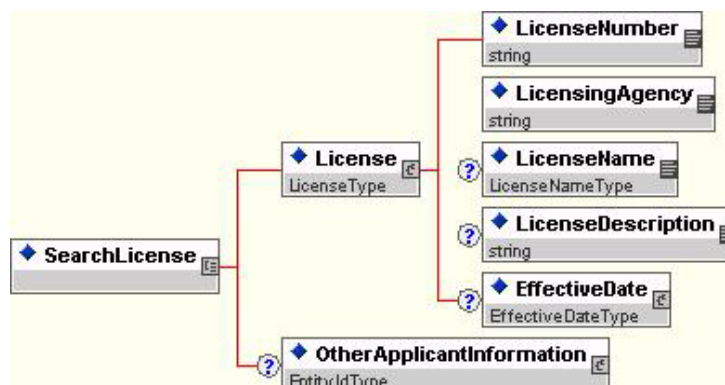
SearchLicense

License
LicenseType

LicenseNumber
string

LicensingAgency
string

?
LicenseName
LicenseNameType

?
LicenseDescription
string

?
EffectiveDate
EffectiveDateType

?
OtherApplicantInformation
EntityIdType